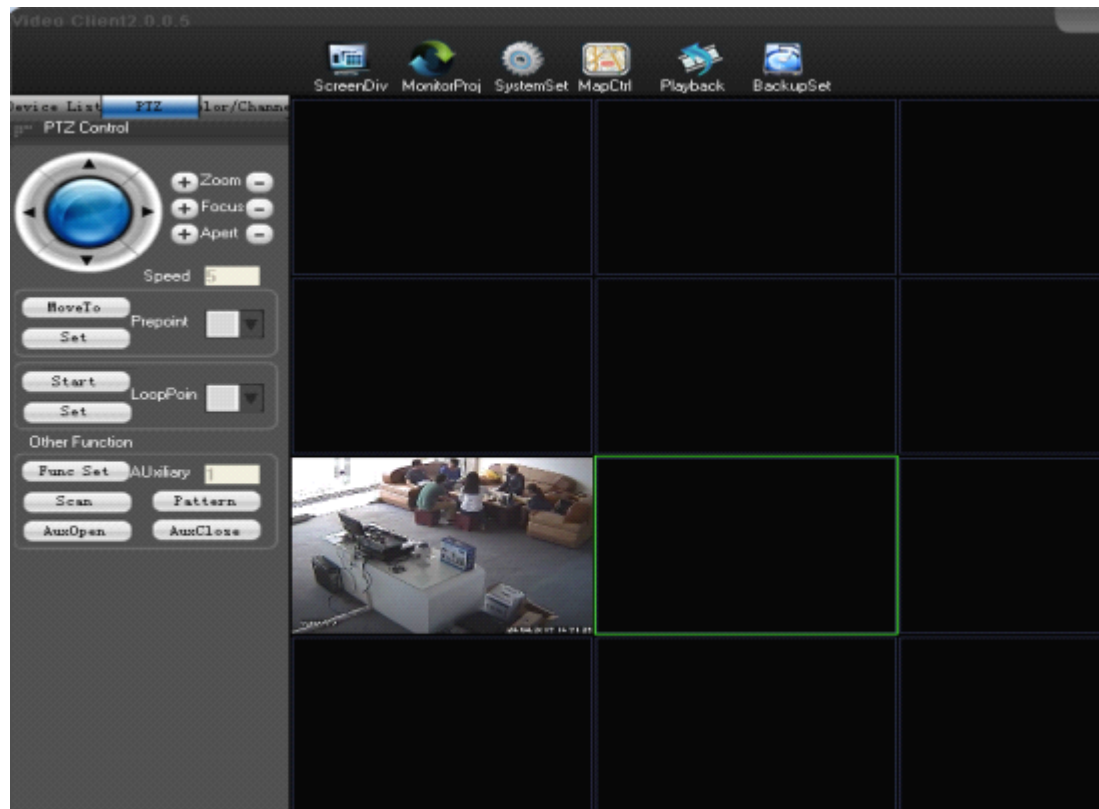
Video Client2.0.0.5

ScreenDiv MonitorProj SystemSet MapCtrl Playback BackupSet

evice List PTZ lor/Channe

PTZ Control

Zoom
Focus
Apert

Speed 5

MoveTo
Prepoint
Set

Start
LoopPoin
Set

Other Function

Func Set AUxiliary 1
Scan Pattern
AuxOpen AuxClose

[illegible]